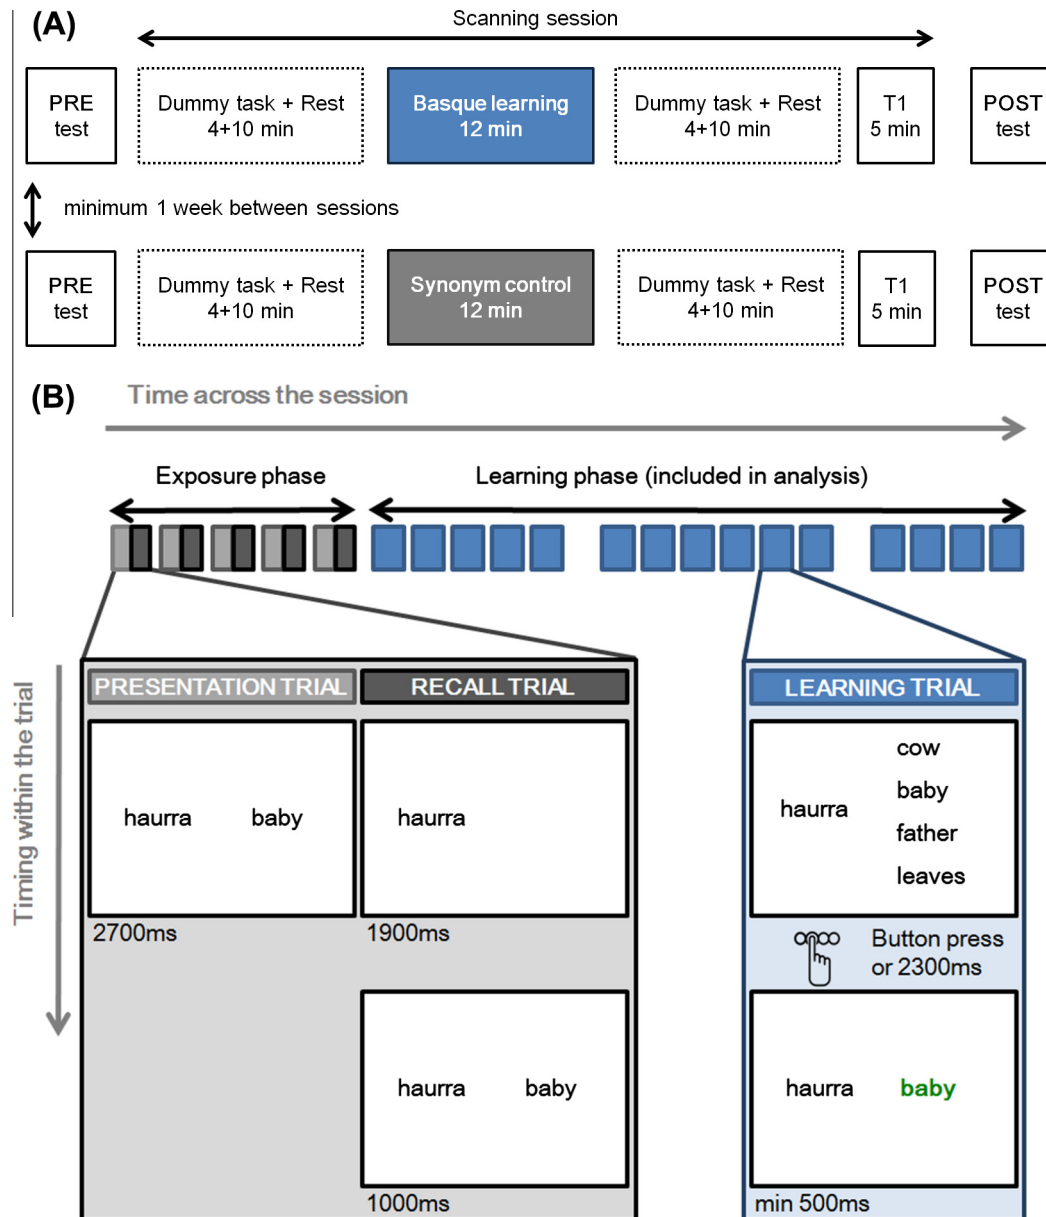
(A)

Scanning session

PRE test

Dummy task + Rest 4+10 min

Basque learning 12 min

Dummy task + Rest 4+10 min

T1 5 min

POST test

minimum 1 week between sessions

PRE test

Dummy task + Rest 4+10 min

Synonym control 12 min

Dummy task + Rest 4+10 min

T1 5 min

POST test

(B)

Time across the session

Exposure phase

Learning phase (included in analysis)

Timing within the trial

PRESENTATION TRIAL

RECALL TRIAL

haurra baby

2700ms

haurra

1900ms

haurra baby

1000ms

LEARNING TRIAL

haurra

cow
baby
father
leaves

Button press or 2300ms

haurra baby

min 500ms